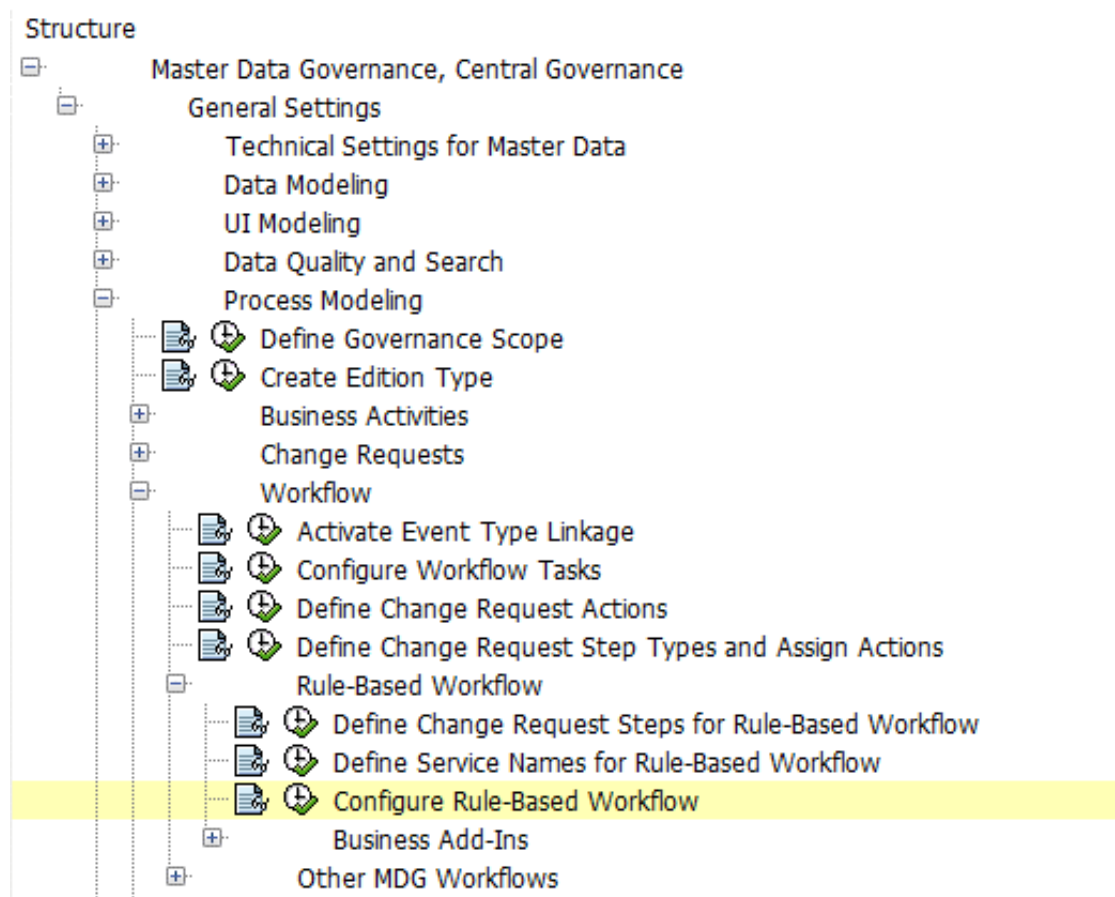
Structure
Master Data Governance, Central Governance
General Settings
Technical Settings for Master Data
Data Modeling
UI Modeling
Data Quality and Search
Process Modeling
Define Governance Scope
Create Edition Type
Business Activities
Change Requests
Workflow
Activate Event Type Linkage
Configure Workflow Tasks
Define Change Request Actions
Define Change Request Step Types and Assign Actions
Rule-Based Workflow
Define Change Request Steps for Rule-Based Workflow
Define Service Names for Rule-Based Workflow
Configure Rule-Based Workflow
Business Add-Ins
Other MDG Workflows